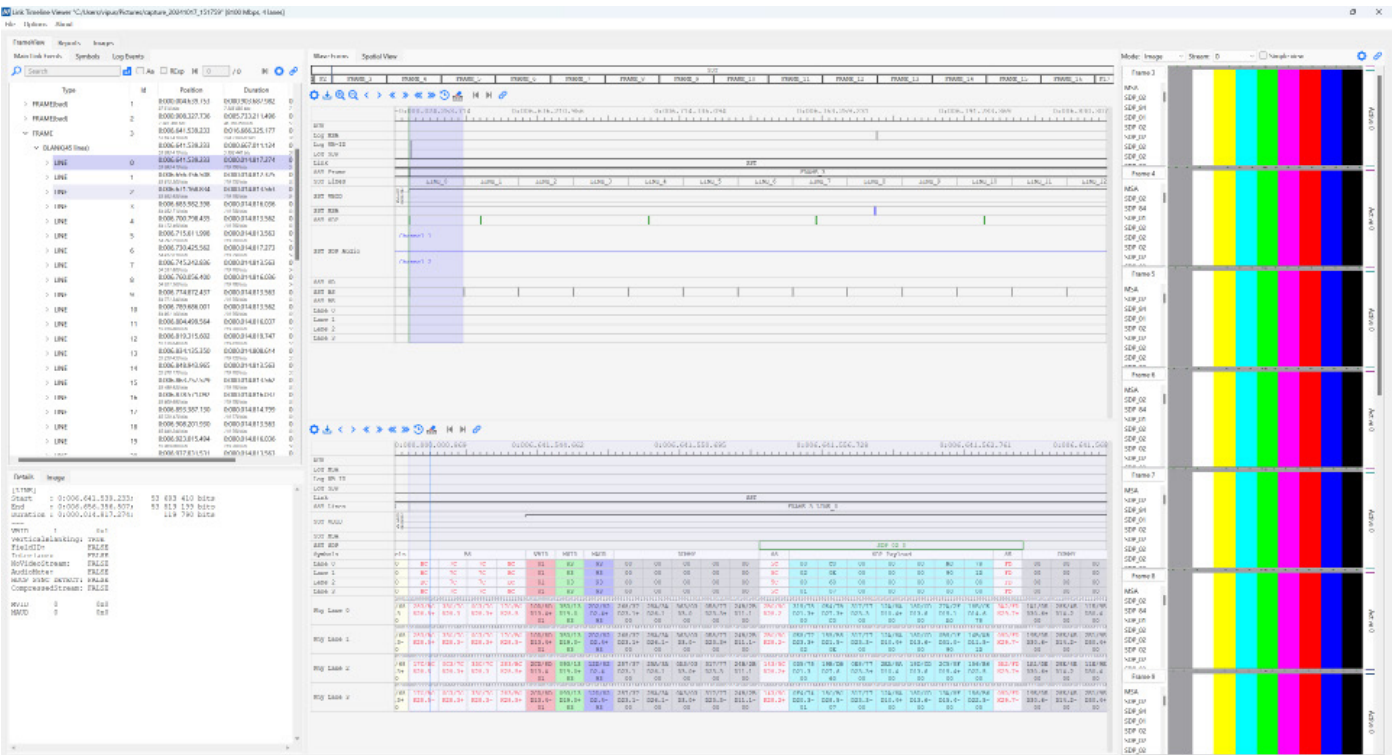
Link Timeline Viewer "C:\Users\vipuv\Pictures\capture_20241017_151759" [8100 Mbps, 4 lanes]

File Options About

Frame View Reports Images

Main link levels Symbols Log Events

Search

| Type | Id | Position | Duration |
|---|---|---|---|
| FRAME(self) | 1 | 0:000.004.635.151 | 0:003.950.667.582 |
| FRAME(self) | 2 | 0:000.008.327.736 | 0:005.733.211.486 |
| FRAME | 3 | 0:006.641.578.333 | 0:016.666.325.177 |
| DLANIGAS (lines) | | 0:006.641.578.333 | 0:016.667.811.124 |
| LINE | 0 | 0:006.641.578.333 | 0:000.014.817.274 |
| LINE | 1 | | |
| LINE | 2 | | |
| LINE | 3 | 0:006.685.552.338 | 0:000.014.816.036 |
| LINE | 4 | 0:006.700.278.455 | 0:000.014.813.582 |
| LINE | 5 | 0:006.715.611.998 | 0:000.014.813.582 |
| LINE | 6 | 0:006.730.425.562 | 0:000.014.813.373 |
| LINE | 7 | 0:006.745.240.606 | 0:000.014.813.583 |
| LINE | 8 | 0:006.760.056.400 | 0:000.014.816.036 |
| LINE | 9 | 0:006.774.872.437 | 0:000.014.813.583 |
| LINE | 10 | 0:006.789.686.001 | 0:000.014.813.583 |
| LINE | 11 | 0:006.804.499.584 | 0:000.014.816.037 |
| LINE | 12 | 0:006.819.315.602 | 0:000.014.813.747 |
| LINE | 13 | 0:006.834.135.350 | 0:000.014.808.614 |
| LINE | 14 | 0:006.848.943.965 | 0:000.014.813.583 |
| LINE | 15 | | |
| LINE | 16 | | |
| LINE | 17 | 0:006.893.387.730 | 0:000.014.814.739 |
| LINE | 18 | 0:006.908.201.590 | 0:000.014.813.583 |
| LINE | 19 | 0:006.923.815.494 | 0:000.014.816.036 |

Details Image

[LINE]
Start : 0:006.641.533.233; 53 833 410 bits
End : 0:006.656.350.507; 53 813 133 bits
Duration : 0:000.014.817.274; 119 780 bits

VerticalBlanking: TRUE
FieldID: FALSE
NoVideoStream: FALSE
AudioMute: FALSE
CompressedStream: FALSE

Wave forms Spatial View

FRAME_3 FRAME_4 FRAME_5 FRAME_6 FRAME_7 FRAME_8 FRAME_9 FRAME_10 FRAME_11 FRAME_12 FRAME_13 FRAME_14 FRAME_15 FRAME_16

LINE_0 LINE_1 LINE_2 LINE_3 LINE_4 LINE_5 LINE_6 LINE_7 LINE_8 LINE_9 LINE_10 LINE_11 LINE_12

Link
SST
Channel 1
Channel 2
Lane 0
Lane 1
Lane 2
Lane 3

0:006.638.000.000 0:006.641.546.662 0:006.641.555.695 0:006.641.556.728 0:006.641.562.741 0:006.641.568

SST
FRAME 3 LINE 0
SDP DB 0
Symbols
BS VBID MVID MAUD SDP Payload SE DUMMY

Mode: Image Stream: 0 Simple view

Frame 3
Frame 4
Frame 5
Frame 6
Frame 7
Frame 8
Frame 9

MSA
SDP_02
SDP_04
SDP_01
SDP_02

Active 0